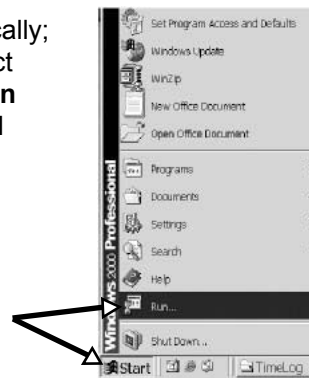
cally;
ct
n
l

Set Program Access and Defaults
Windows Update
WinZip
New Office Document
Open Office Document
Programs
Documents
Settings
Search
Help
Run...
Shut Down...
Windows 2000 Professional
Start
TimeLog